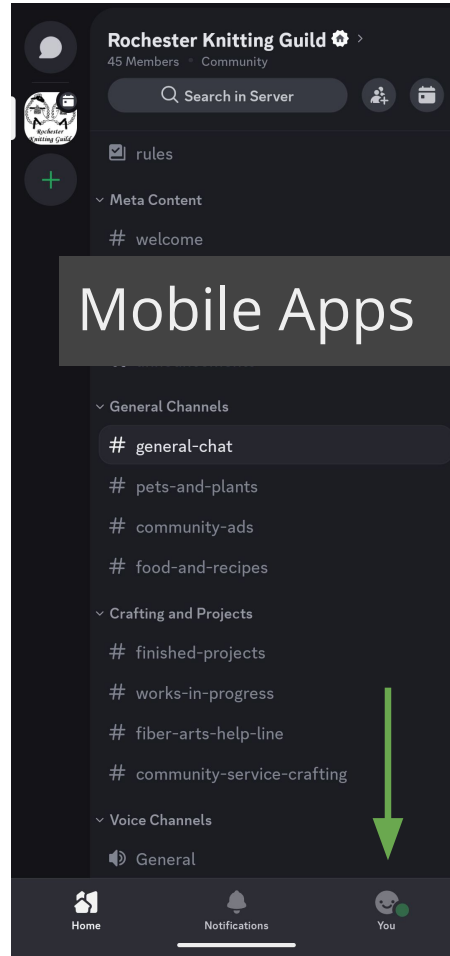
Rochester Knitting Guild
45 Members • Community

Search in Server

Rochester Knitting Guild

rules

Meta Content

# welcome

Mobile Apps

General Channels

# general-chat

# pets-and-plants

# community-ads

# food-and-recipes

Crafting and Projects

# finished-projects

# works-in-progress

# fiber-arts-help-line

# community-service-crafting

Voice Channels

General

Home

Notifications

You